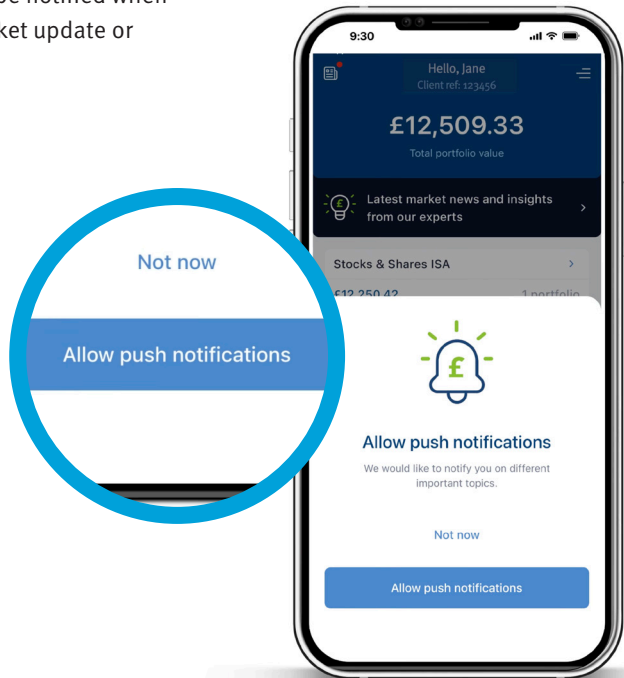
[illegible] be notified when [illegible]ket update or

9:30

Hello, Jane
Client ref: 123456

£12,509.33
Total portfolio value

Latest market news and insights from our experts

Stocks & Shares ISA

£12,250.42 1 portfolio

Allow push notifications

We would like to notify you on different important topics.

Not now

Allow push notifications

Not now

Allow push notifications